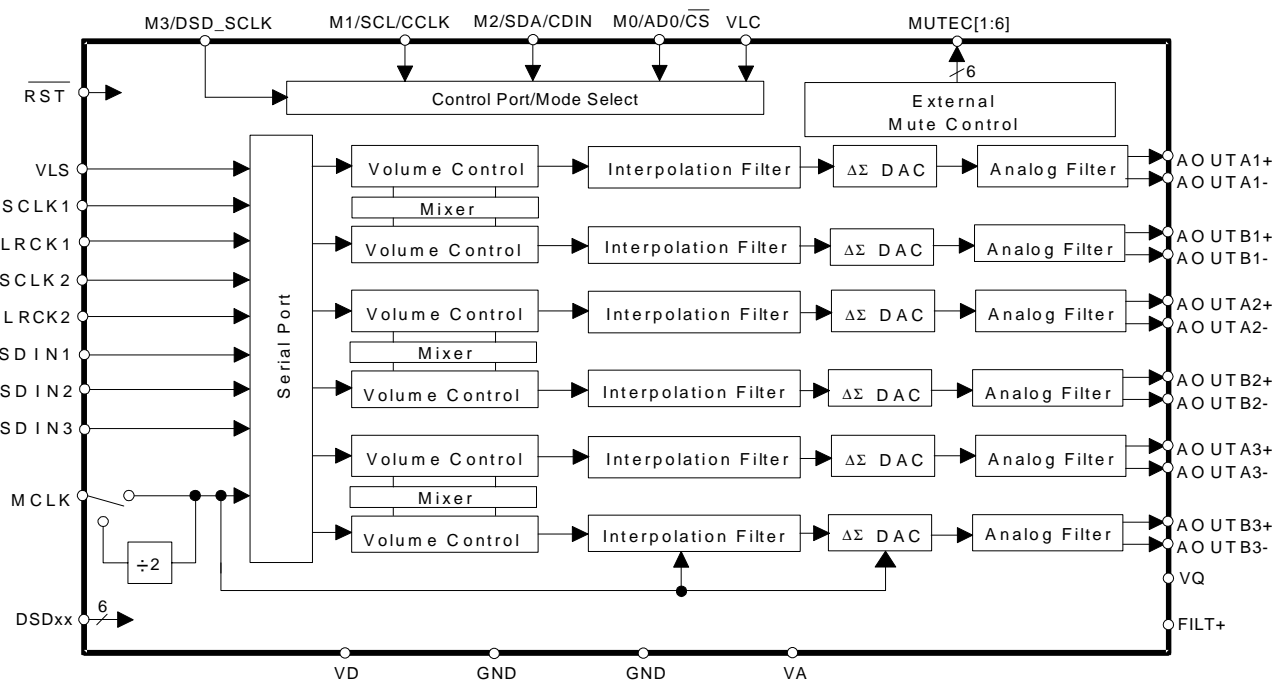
M3/DSD_SCLK
M1/SCL/CCLK
M2/SDA/CDIN
M0/AD0/$\overline{CS}$
VLC
MUTEC[1:6]
$\overline{RST}$
Control Port/Mode Select
6
External Mute Control
VLS
SCLK1
LRCK1
SCLK2
LRCK2
SDIN1
SDIN2
SDIN3
MCLK
$\div 2$
DSDxx
6
Serial Port
Volume Control
Interpolation Filter
$\Delta\Sigma$ DAC
Analog Filter
AOUTA1+
AOUTA1-
Mixer
Volume Control
Interpolation Filter
$\Delta\Sigma$ DAC
Analog Filter
AOUTB1+
AOUTB1-
Volume Control
Interpolation Filter
$\Delta\Sigma$ DAC
Analog Filter
AOUTA2+
AOUTA2-
Mixer
Volume Control
Interpolation Filter
$\Delta\Sigma$ DAC
Analog Filter
AOUTB2+
AOUTB2-
Volume Control
Interpolation Filter
$\Delta\Sigma$ DAC
Analog Filter
AOUTA3+
AOUTA3-
Mixer
Volume Control
Interpolation Filter
$\Delta\Sigma$ DAC
Analog Filter
AOUTB3+
AOUTB3-
VQ
FILT+
VD
GND
GND
VA